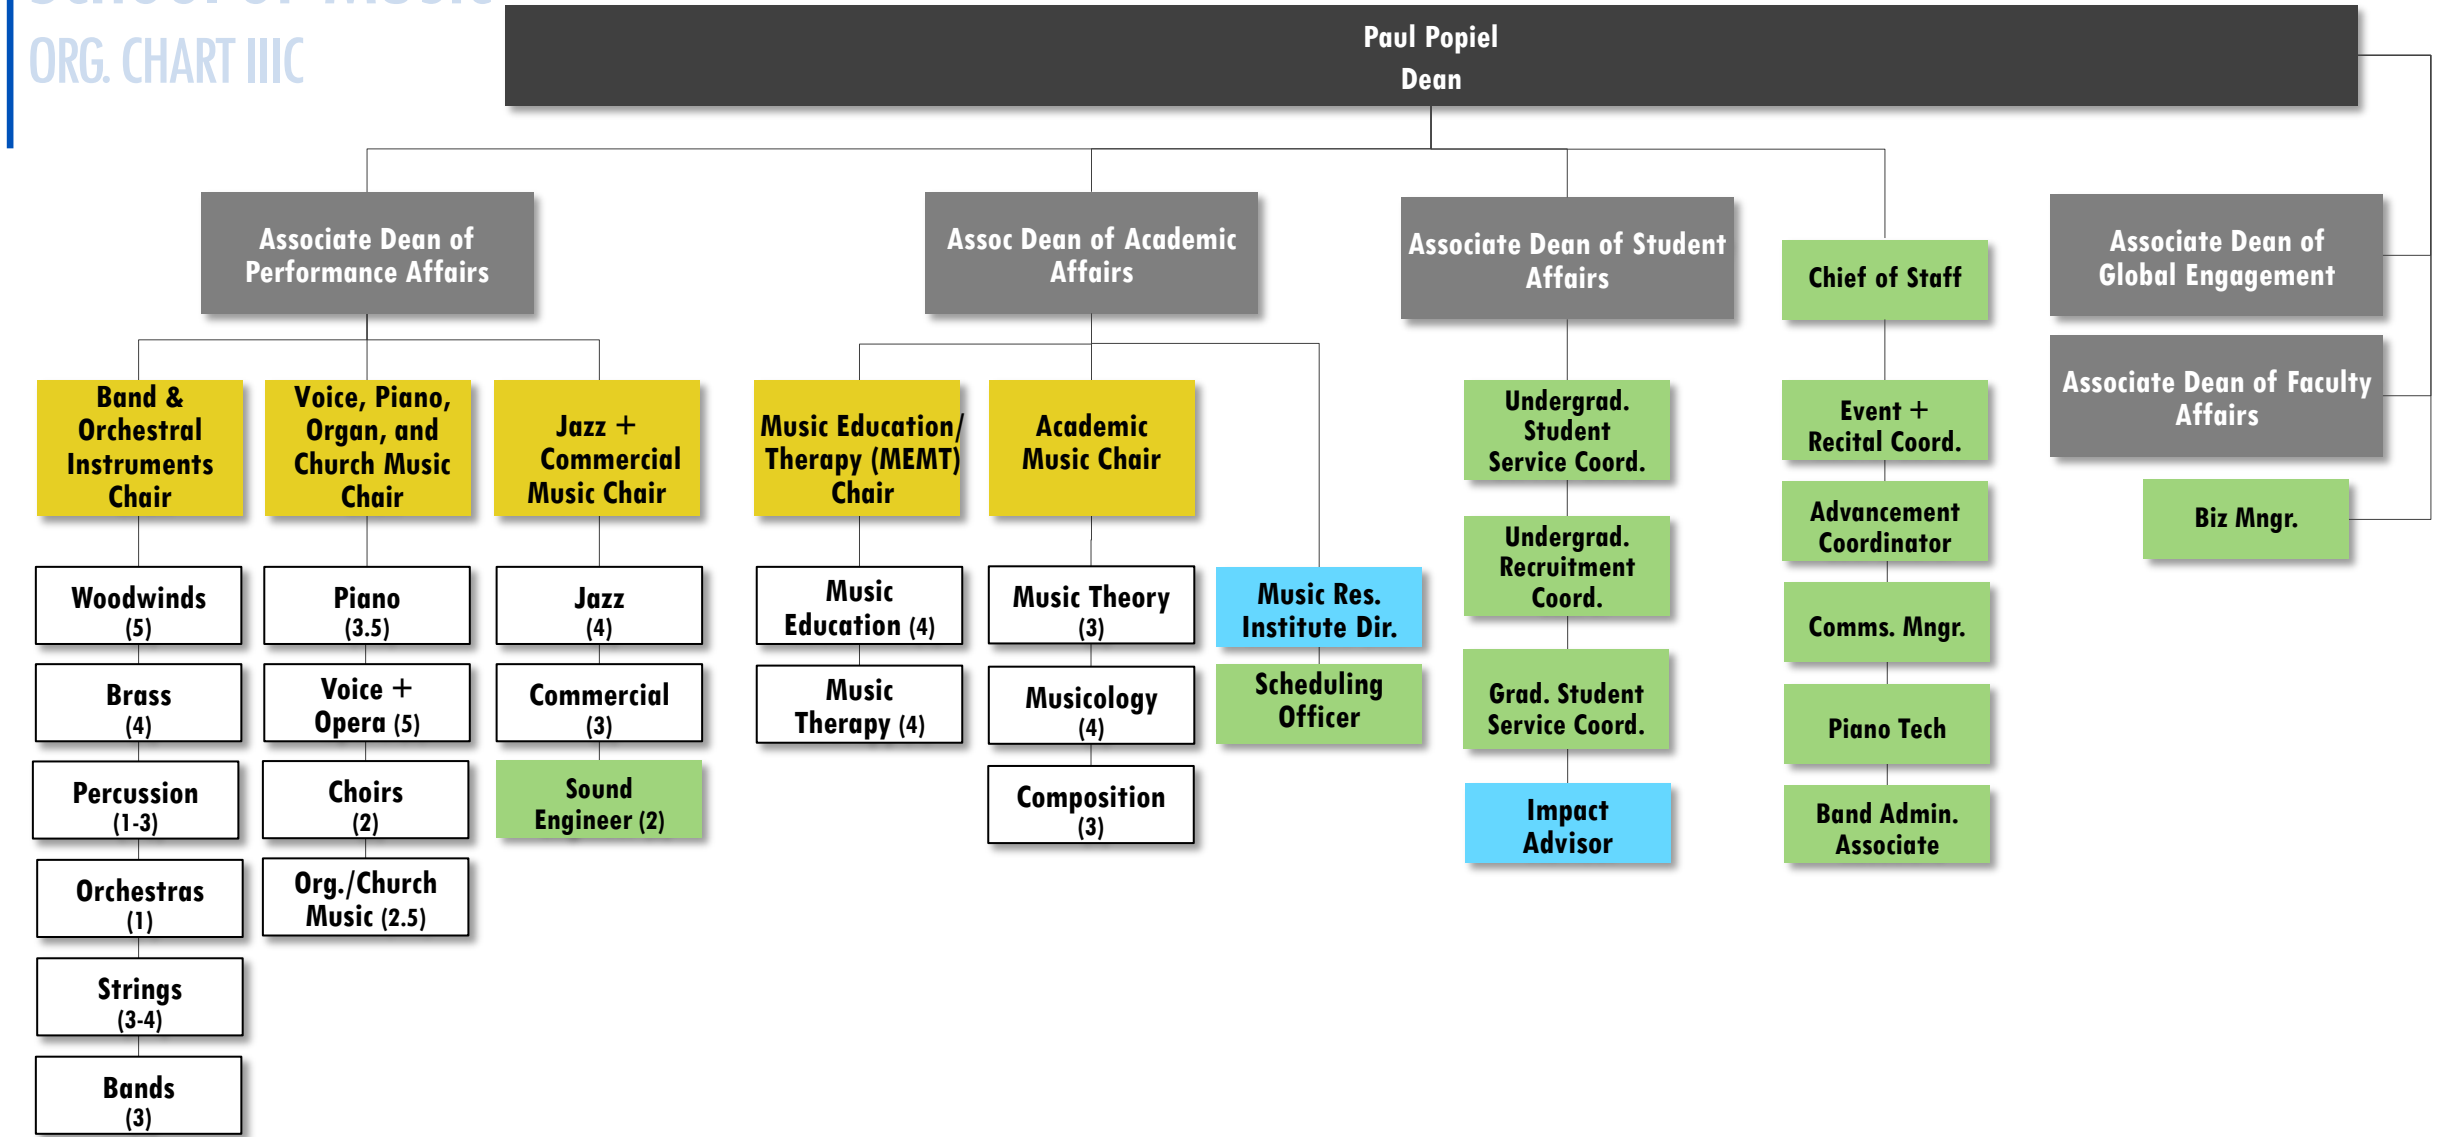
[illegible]
ORG. CHART IIIC

Paul Popiel
Dean

Associate Dean of Performance Affairs

Band & Orchestral Instruments Chair

Woodwinds (5)

Brass (4)

Percussion (1-3)

Orchestras (1)

Strings (3-4)

Bands (3)

Voice, Piano, Organ, and Church Music Chair

Piano (3.5)

Voice + Opera (5)

Choirs (2)

Org./Church Music (2.5)

Jazz + Commercial Music Chair

Jazz (4)

Commercial (3)

Sound Engineer (2)

Assoc Dean of Academic Affairs

Music Education/ Therapy (MEMT) Chair

Music Education (4)

Music Therapy (4)

Academic Music Chair

Music Theory (3)

Musicology (4)

Composition (3)

Music Res. Institute Dir.

Scheduling Officer

Associate Dean of Student Affairs

Undergrad. Student Service Coord.

Undergrad. Recruitment Coord.

Grad. Student Service Coord.

Impact Advisor

Chief of Staff

Event + Recital Coord.

Advancement Coordinator

Comms. Mngr.

Piano Tech

Band Admin. Associate

Associate Dean of Global Engagement

Associate Dean of Faculty Affairs

Biz Mngr.